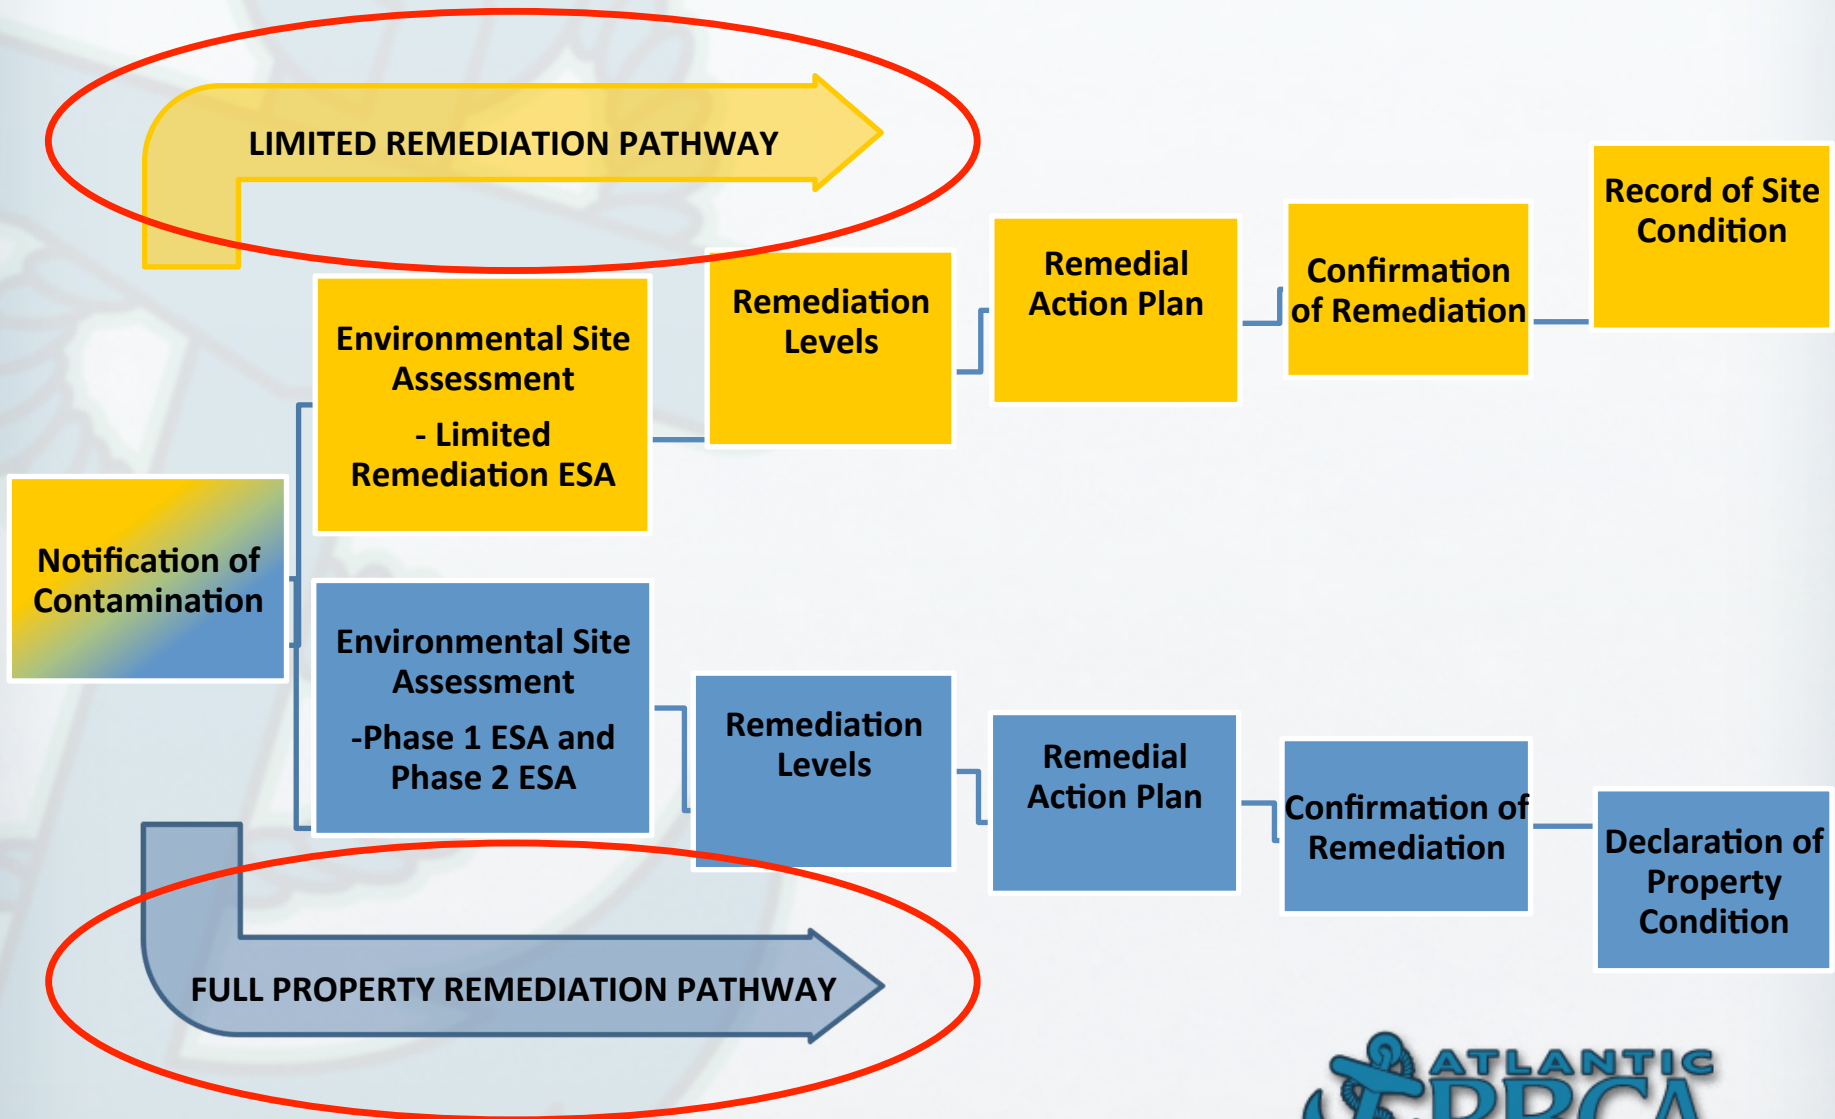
LIMITED REMEDIATION PATHWAY

Record of Site Condition

Remedial Action Plan

Confirmation of Remediation

Remediation Levels

Environmental Site Assessment

- Limited Remediation ESA

Notification of Contamination

Environmental Site Assessment

-Phase 1 ESA and Phase 2 ESA

Remediation Levels

Remedial Action Plan

Confirmation of Remediation

Declaration of Property Condition

FULL PROPERTY REMEDIATION PATHWAY

ATLANTIC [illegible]